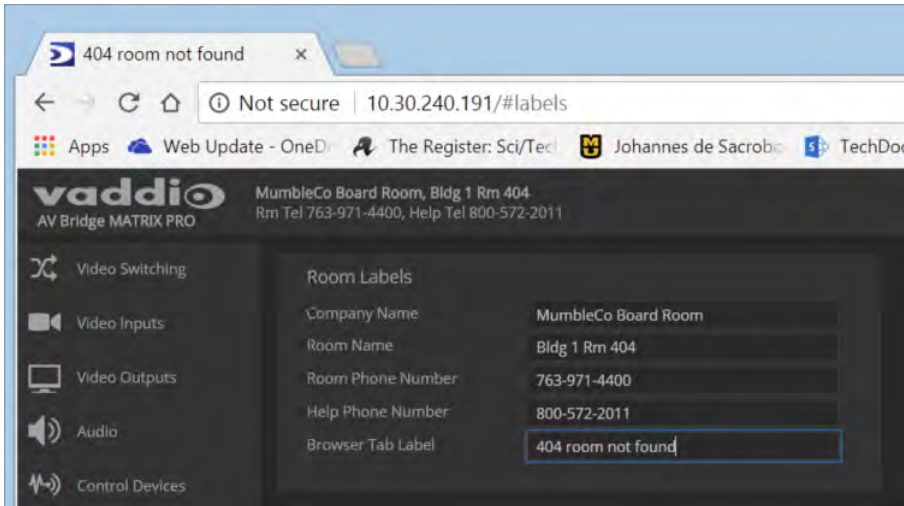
404 room not found ×

Not secure | 10.30.240.191/#labels

Apps Web Update - OneD The Register: Sci/Tec Johannes de Sacrobo TechDoc

vaddio
AV Bridge MATRIX PRO

MumbleCo Board Room, Bldg 1 Rm 404
Rm Tel 763-971-4400, Help Tel 800-572-2011

Video Switching
Video Inputs
Video Outputs
Audio
Control Devices

Room Labels

| | |
|---|---|
| Company Name | MumbleCo Board Room |
| Room Name | Bldg 1 Rm 404 |
| Room Phone Number | 763-971-4400 |
| Help Phone Number | 800-572-2011 |
| Browser Tab Label | 404 room not found |